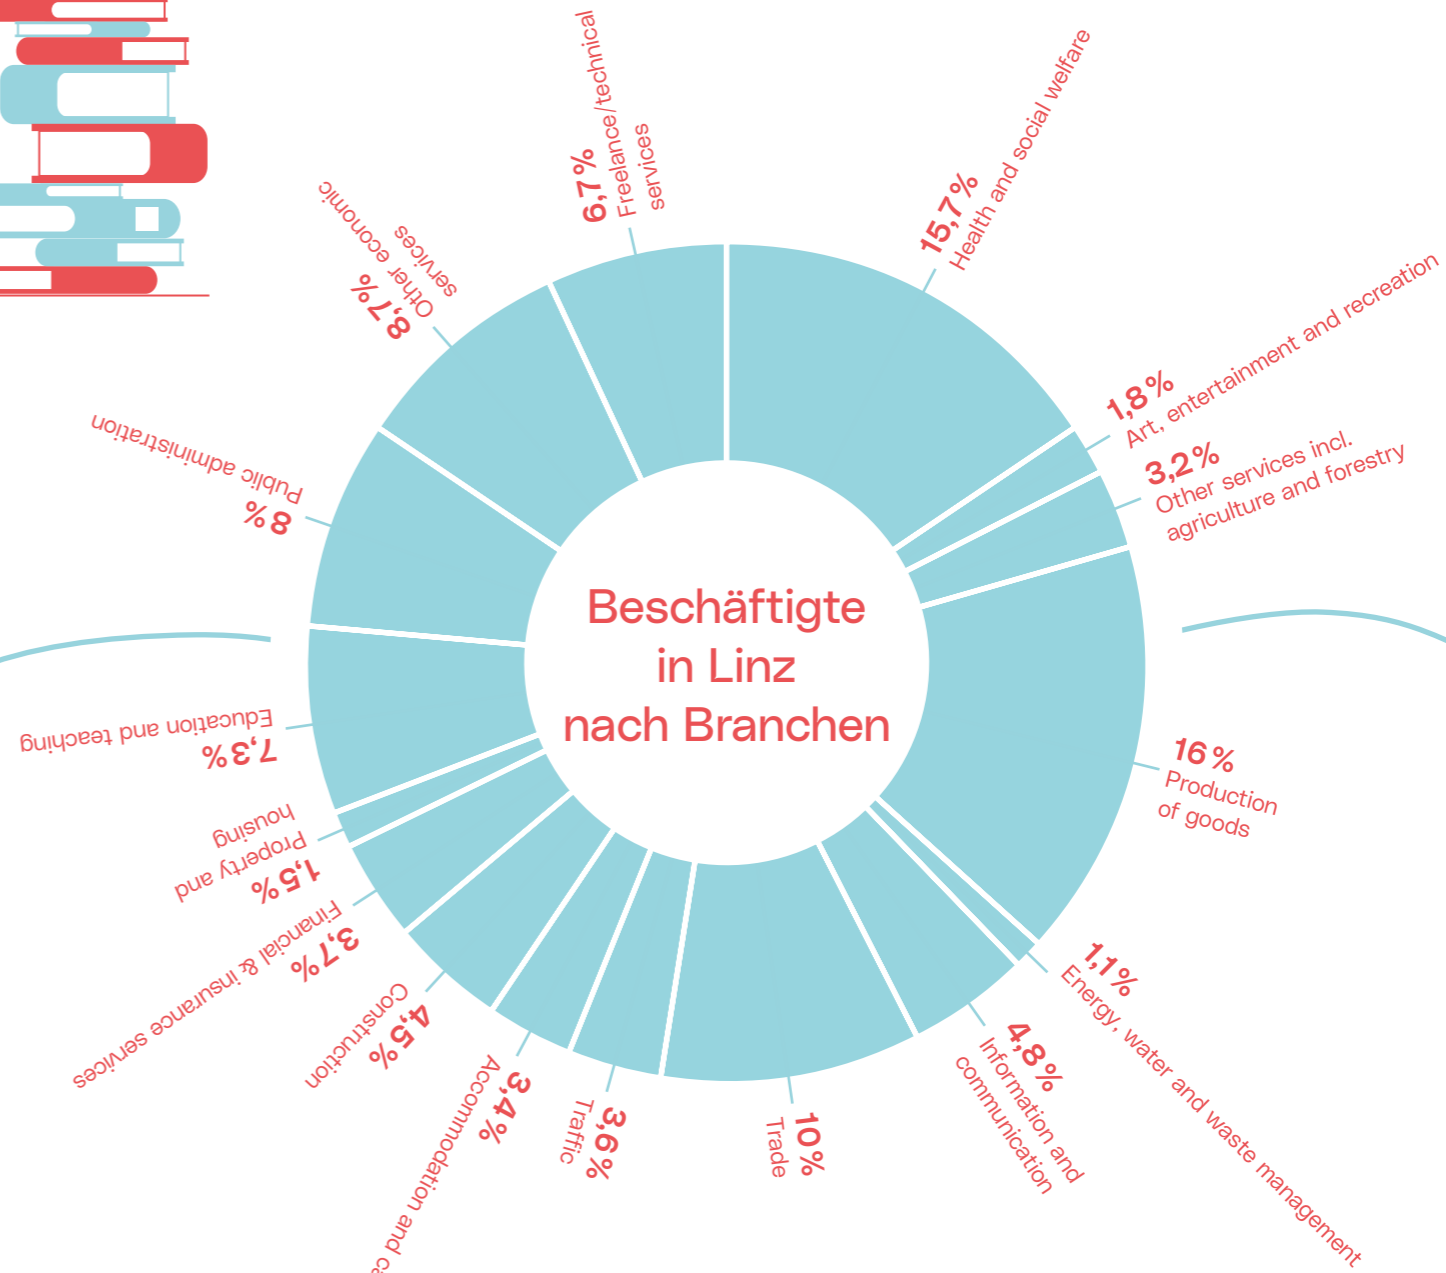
Beschäftigte in Linz nach Branchen

6,7 % Freelance/technical services

15,7 % Health and social welfare

1,8 % Art, entertainment and recreation

3,2 % Other services incl. agriculture and forestry

16 % Production of goods

1,1 % Energy, water and waste management

4,8 % Information and communication

10 % Trade

3,6 % Traffic

3,4 % Accommodation and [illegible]

4,5 % Construction

3,7 % Financial & insurance services

1,5 % Property and housing

7,3 % Education and teaching

8 % Public administration

8,7 % Other economic services